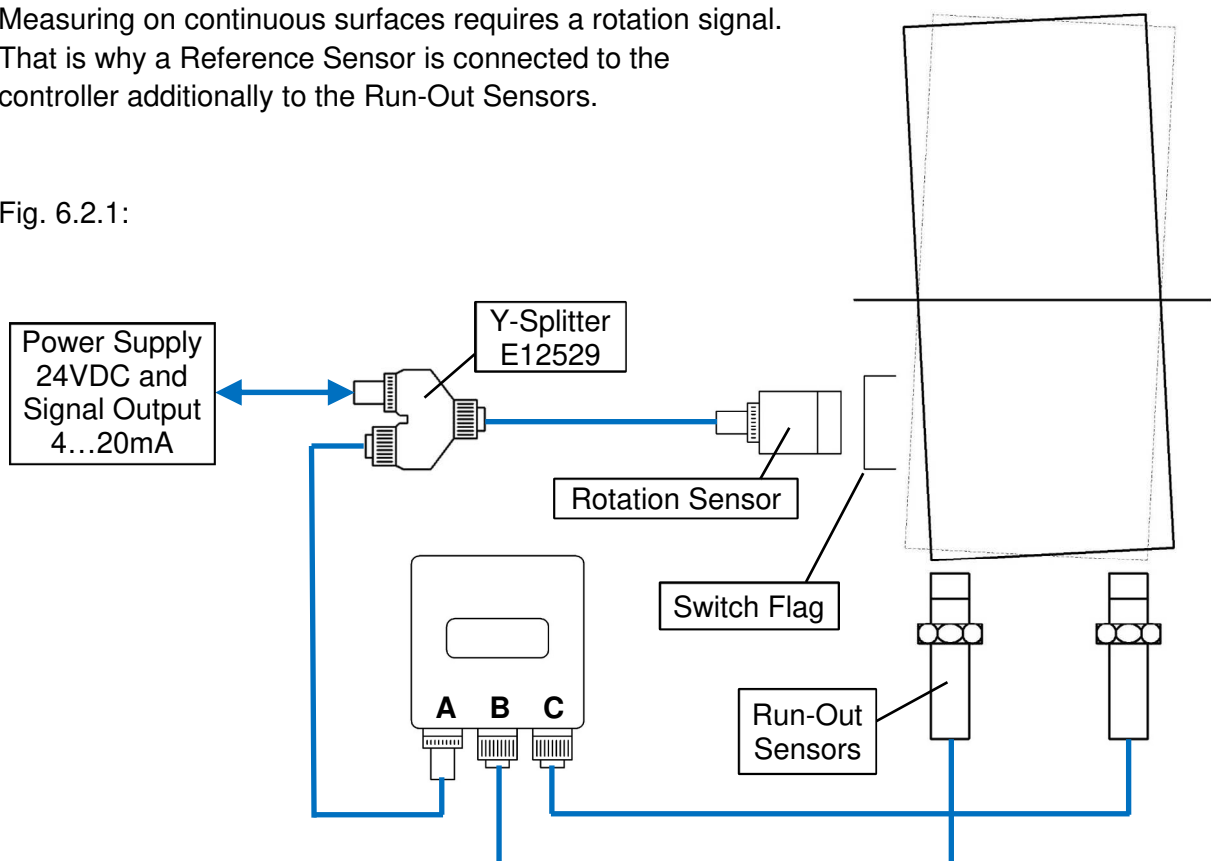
Measuring on continuous surfaces requires a rotation signal. That is why a Reference Sensor is connected to the controller additionally to the Run-Out Sensors.

Fig. 6.2.1:

Power Supply 24VDC and Signal Output 4…20mA

Y-Splitter E12529

Rotation Sensor

Switch Flag

A B C

Run-Out Sensors